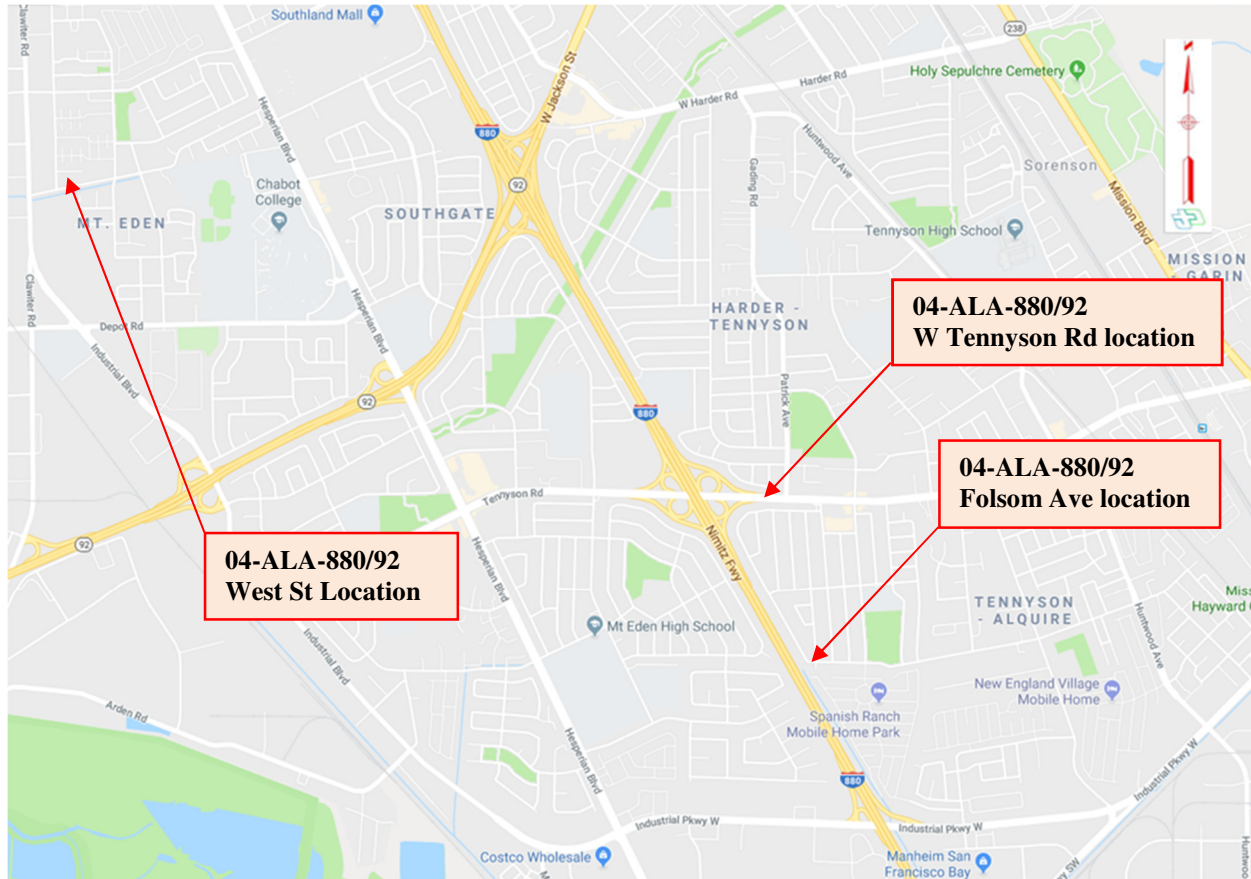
Southland Mall
Clawiter Rd
Hesperian Blvd
W Jackson St
880
92
238
Harder Rd
W Harder Rd
Holy Sepulchre Cemetery
Huntwood Ave
Gading Rd
Sorenson
Mission Blvd
Chabot College
MT. EDEN
SOUTHGATE
Tennyson High School
MISSION GARIN
Clawiter Rd
Depot Rd
Industrial Blvd
Hesperian Blvd
HARDER - TENNYSON
04-ALA-880/92
W Tennyson Rd location
Patrick Ave
92
880
04-ALA-880/92
Folsom Ave location
Tennyson Rd
Nimitz Fwy
92
04-ALA-880/92
West St Location
Hesperian Blvd
Mt Eden High School
TENNYSON - ALQUIRE
Miss Hayward
Huntwood Ave
Industrial Blvd
New England Village Mobile Home
Arden Rd
Spanish Ranch Mobile Home Park
Hesperian Blvd
Industrial Pkwy W
880
Industrial Pkwy W
Industrial Pkwy W
Industrial Pkwy W
Costco Wholesale
Manheim San Francisco Bay